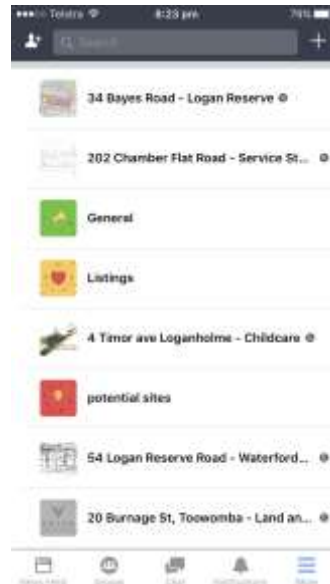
Telstra 8:23 pm 79%

Search

34 Bayes Road - Logan Reserve

202 Chamber Flat Road - Service St...

General

Listings

4 Timor ave Loganholme - Childcare

potential sites

54 Logan Reserve Road - Waterford...

20 Burnage St, Toowomba - Land an...

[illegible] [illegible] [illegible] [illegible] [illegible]